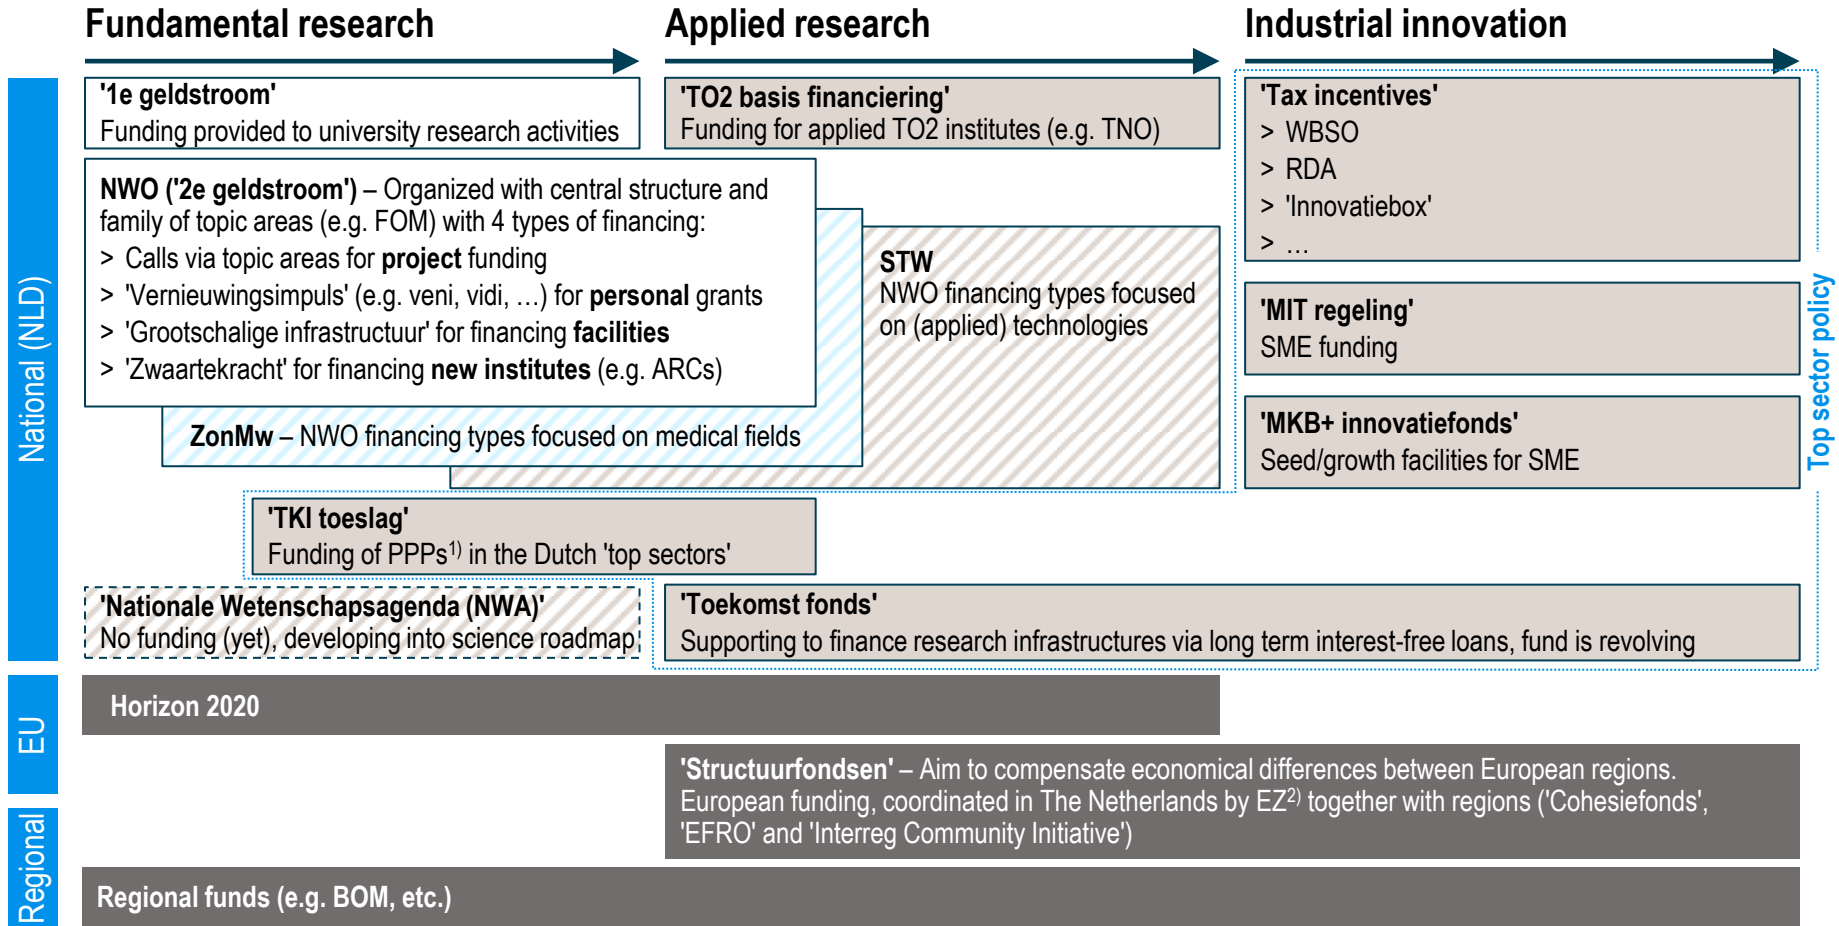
Fundamental research

Applied research

Industrial innovation

National (NLD)

'1e geldstroom'
Funding provided to university research activities

'TO2 basis financiering'
Funding for applied TO2 institutes (e.g. TNO)

'Tax incentives'
> WBSO
> RDA
> 'Innovatiebox'
> ...

NWO ('2e geldstroom') – Organized with central structure and family of topic areas (e.g. FOM) with 4 types of financing:
> Calls via topic areas for project funding
> 'Vernieuwingsimpuls' (e.g. veni, vidi, ...) for personal grants
> 'Grootschalige infrastructuur' for financing facilities
> 'Zwaartekracht' for financing new institutes (e.g. ARCs)

STW
NWO financing types focused on (applied) technologies

'MIT regeling'
SME funding

'MKB+ innovatiefonds'
Seed/growth facilities for SME

Top sector policy

ZonMw – NWO financing types focused on medical fields

'TKI toeslag'
Funding of PPPs$^{1)}$ in the Dutch 'top sectors'

'Nationale Wetenschapsagenda (NWA)'
No funding (yet), developing into science roadmap

'Toekomst fonds'
Supporting to finance research infrastructures via long term interest-free loans, fund is revolving

EU

Horizon 2020

'Structuurfondsen' – Aim to compensate economical differences between European regions. European funding, coordinated in The Netherlands by EZ$^{2)}$ together with regions ('Cohesiefonds', 'EFRO' and 'Interreg Community Initiative')

Regional

Regional funds (e.g. BOM, etc.)